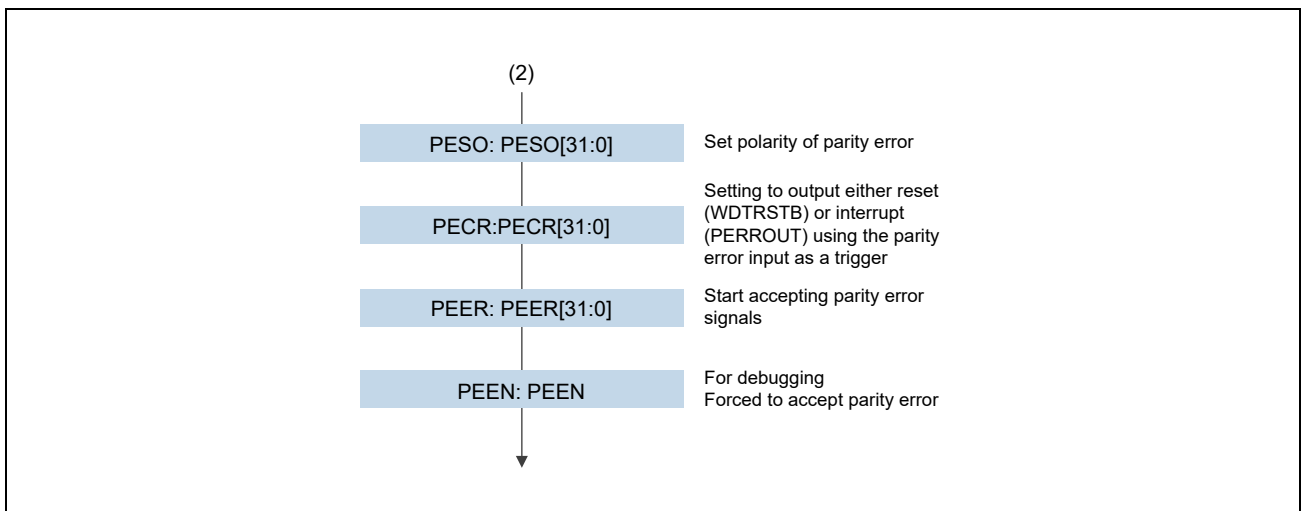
(2)

PESO: PESO[31:0]

Set polarity of parity error

PECR:PECR[31:0]

Setting to output either reset (WDTRSTB) or interrupt (PERROUT) using the parity error input as a trigger

PEER: PEER[31:0]

Start accepting parity error signals

PEEN: PEEN

For debugging
Forced to accept parity error